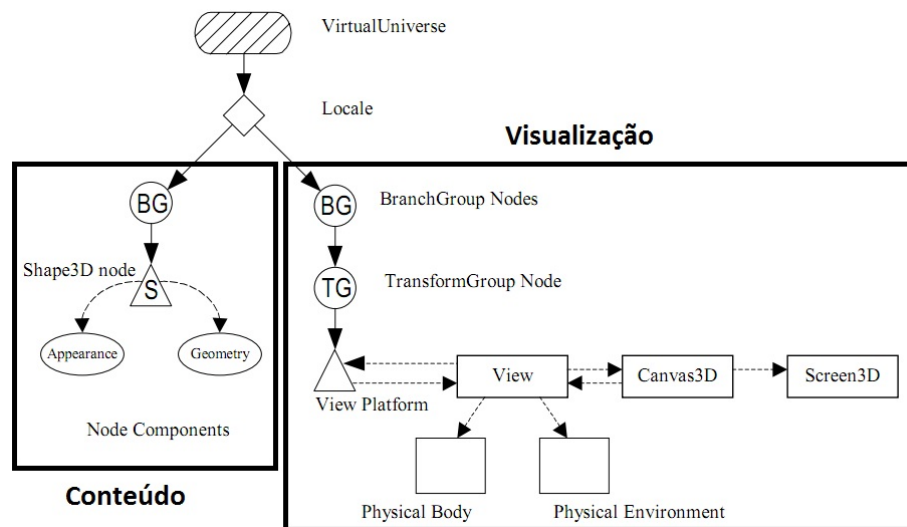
VirtualUniverse

Locale

Visualização

BG

BranchGroup Nodes

BG

TG

TransformGroup Node

Shape3D node

S

Appearance

Geometry

View

Canvas3D

Screen3D

View Platform

Node Components

Conteúdo

Physical Body

Physical Environment